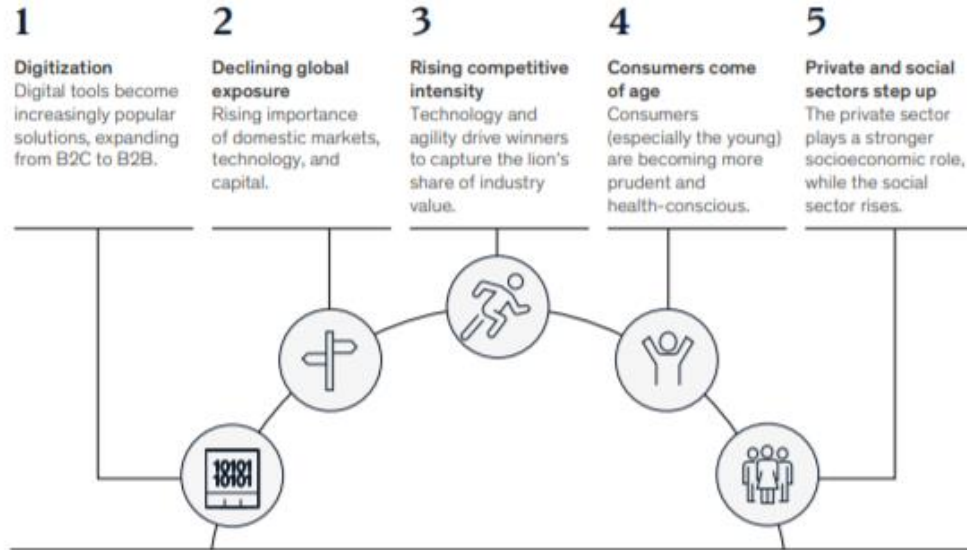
1

**Digitization**
Digital tools become increasingly popular solutions, expanding from B2C to B2B.

2

**Declining global exposure**
Rising importance of domestic markets, technology, and capital.

3

**Rising competitive intensity**
Technology and agility drive winners to capture the lion's share of industry value.

4

**Consumers come of age**
Consumers (especially the young) are becoming more prudent and health-conscious.

5

**Private and social sectors step up**
The private sector plays a stronger socioeconomic role, while the social sector rises.

10101
10101